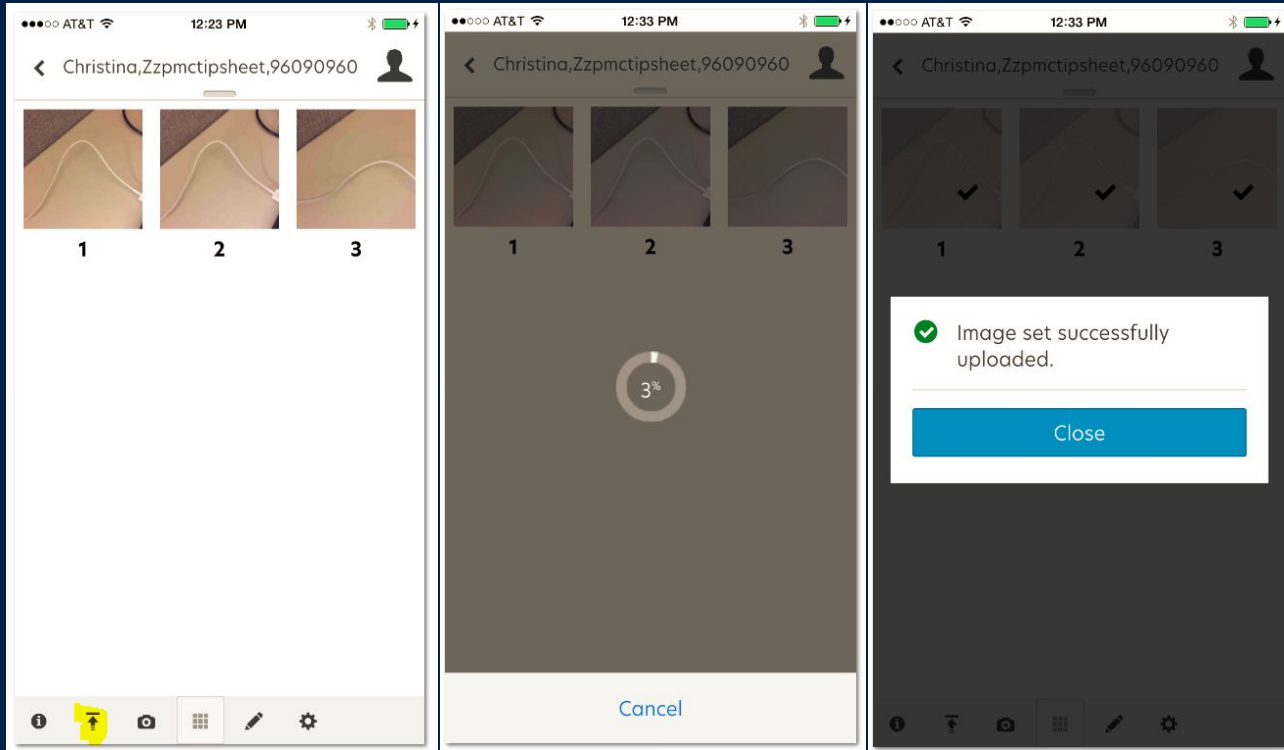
●●●○○ AT&T 12:23 PM

Christina,Zzpmctipsheet,96090960

1 2 3

●●○○○ AT&T 12:33 PM

Christina,Zzpmctipsheet,96090960

1 2 3

3%

Cancel

●●○○○ AT&T 12:33 PM

Christina,Zzpmctipsheet,96090960

1 2 3

Image set successfully uploaded.

Close